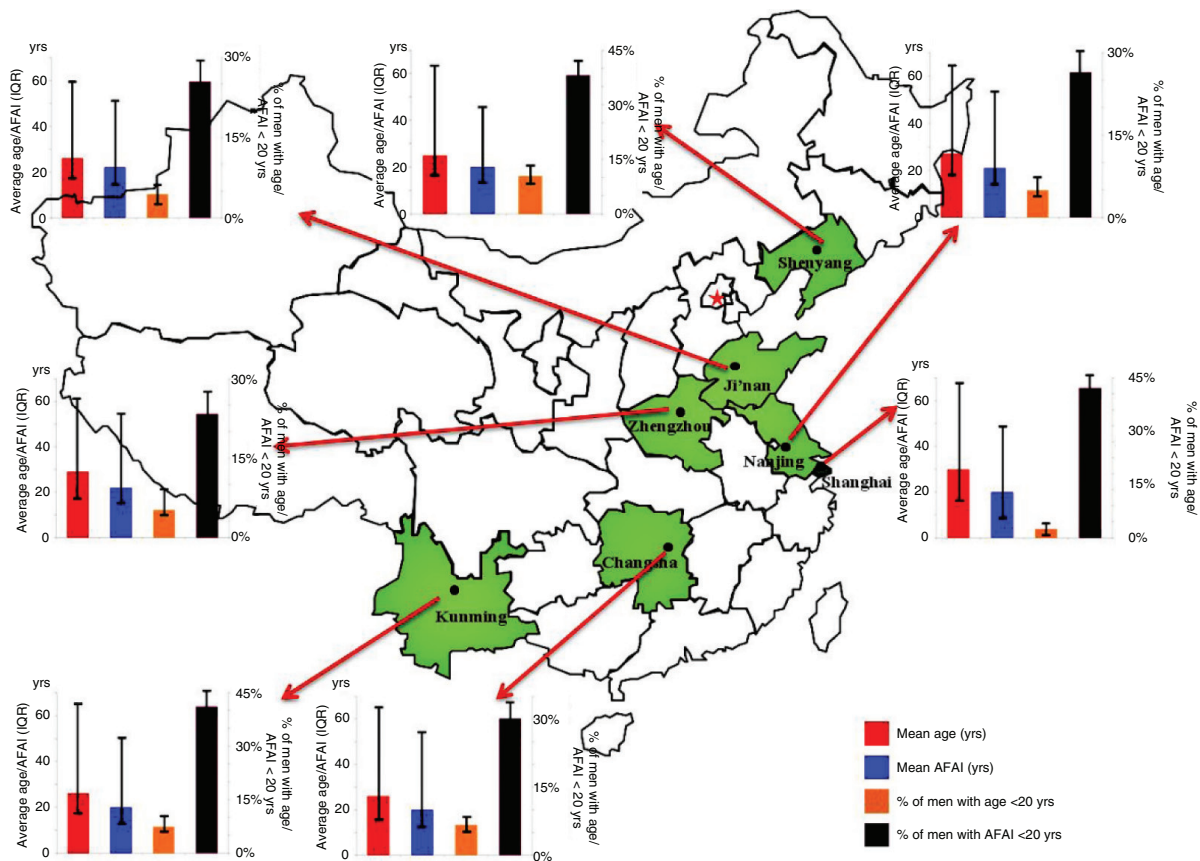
yrs
Average age/AFAI (IQR)
0
20
40
60
30%
15%
0%
% of men with age/ AFAI < 20 yrs

yrs
Average age/AFAI (IQR)
0
20
40
60
45%
30%
15%
0%
% of men with age/ AFAI < 20 yrs

yrs
Average age/AFAI (IQR)
0
20
40
60
30%
15%
0%
% of men with age/ AFAI < 20 yrs

Shenyang
Ji'nan
Zhengzhou
Nanjing
Shanghai
Changsha
Kunming

yrs
Average age/AFAI (IQR)
0
20
40
60
30%
15%
0%
% of men with age/ AFAI < 20 yrs

yrs
Average age/AFAI (IQR)
0
20
40
60
45%
30%
15%
0%
% of men with age/ AFAI < 20 yrs

yrs
Average age/AFAI (IQR)
0
20
40
60
45%
30%
15%
0%
% of men with age/ AFAI < 20 yrs

yrs
Average age/AFAI (IQR)
0
20
40
60
30%
15%
0%
% of men with age/ AFAI < 20 yrs

Mean age (yrs)
Mean AFAI (yrs)
% of men with age <20 yrs
% of men with AFAI <20 yrs